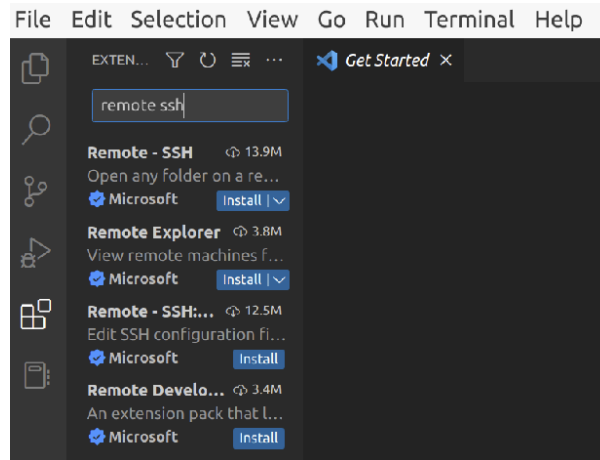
File Edit Selection View Go Run Terminal Help

EXTEN... ··· Get Started ×

remote ssh

Remote - SSH 13.9M
Open any folder on a re...
Microsoft Install

Remote Explorer 3.8M
View remote machines f...
Microsoft Install

Remote - SSH:... 12.5M
Edit SSH configuration fi...
Microsoft Install

Remote Develo... 3.4M
An extension pack that l...
Microsoft Install